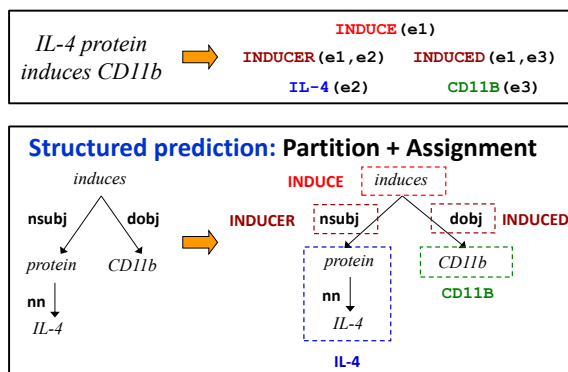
IL-4 protein induces CD11b

INDUCE(e1)

INDUCER(e1,e2) INDUCED(e1,e3)

IL-4(e2) CD11B(e3)

Structured prediction: Partition + Assignment

induces

nsubj dobj

protein CD11b

nn

IL-4

INDUCE induces

INDUCER nsubj dobj INDUCED

protein CD11b

CD11B

nn

IL-4

IL-4